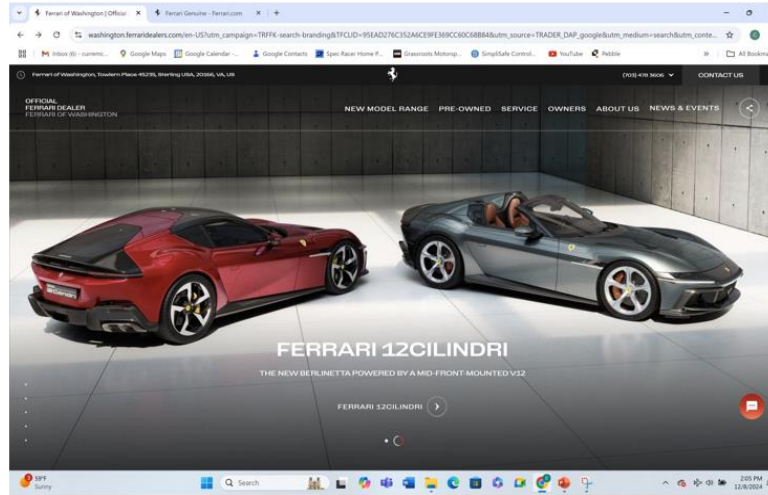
Ferrari of Washington | Official ×
Ferrari Genuine - Ferrari.com ×
+

washington.ferraridealers.com/en-US?utm_campaign=TRFFK-search-branding&TFCLID=95EAD276C352A6CE9FE369CC60C6BB84&utm_source=TRADER_DAP_google&utm_medium=search&utm_conte...

M Inbox (6) - currenc... Google Maps Google Calendar -... Google Contacts Spec Racer Home P... Grassroots Motorsp... SimpliSafe Control... YouTube Pebble » All Bookmarks

Ferrari of Washington, Towlern Place 45235, Sterling USA, 20166, VA, US
(703) 478 3606
CONTACT US

OFFICIAL
FERRARI DEALER
FERRARI OF WASHINGTON

NEW MODEL RANGE PRE-OWNED SERVICE OWNERS ABOUT US NEWS & EVENTS

FERRARI 12CILINDRI

THE NEW BERLINETTA POWERED BY A MID-FRONT-MOUNTED V12

FERRARI 12CILINDRI

59°F
Sunny

Search

2:05 PM
12/8/2024